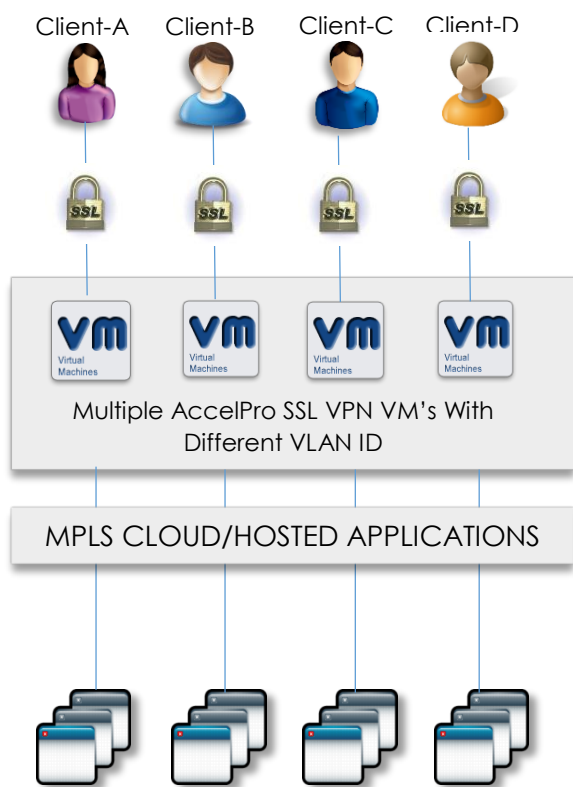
Client-A Client-B Client-C Client-D

SSL SSL SSL SSL

VM Virtual Machines VM Virtual Machines VM Virtual Machines VM Virtual Machines

Multiple AccelPro SSL VPN VM's With Different VLAN ID

MPLS CLOUD/HOSTED APPLICATIONS